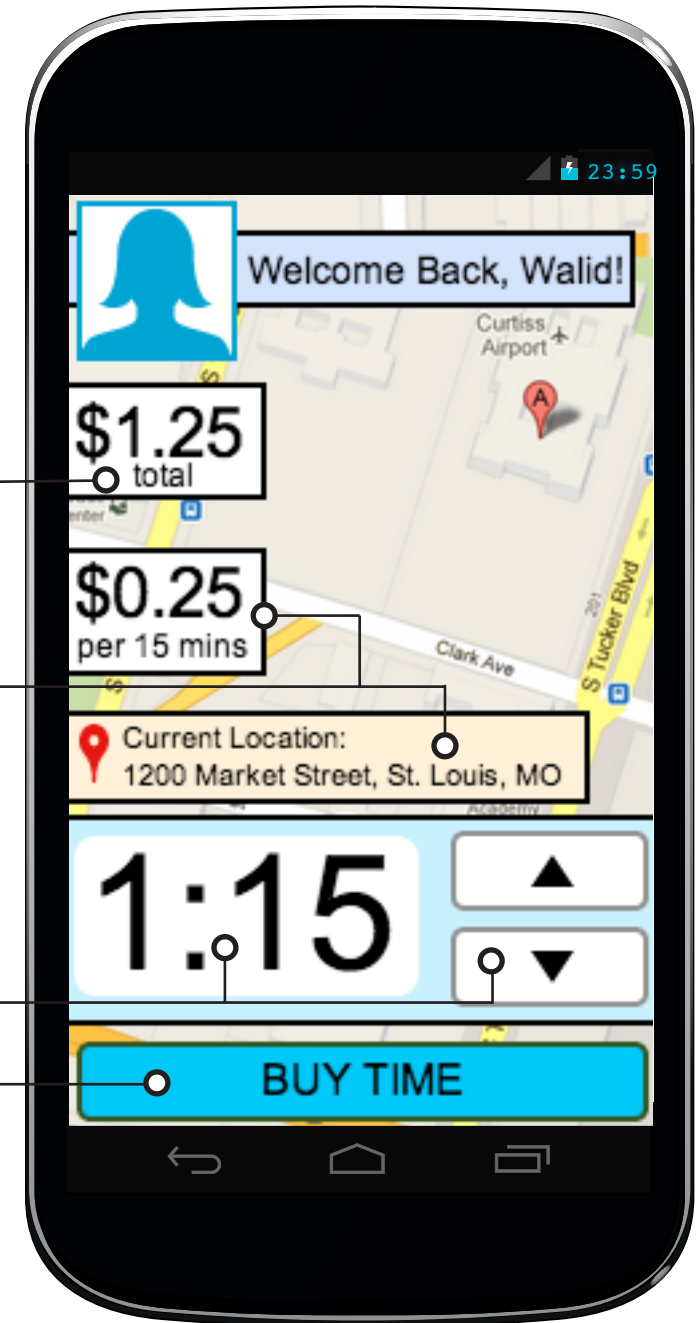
23:59

Welcome Back, Walid!

Curtiss Airport

A

$1.25
total

enter

$0.25
per 15 mins

Clark Ave

S Tucker Blvd

201

Current Location:
1200 Market Street, St. Louis, MO

Academy

1:15

▲

▼

BUY TIME